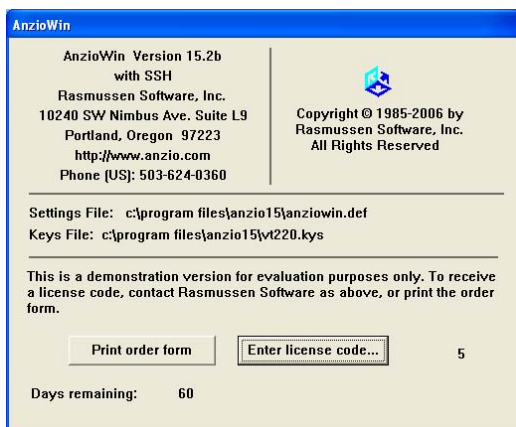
AnzioWin

AnzioWin Version 15.2b
with SSH
Rasmussen Software, Inc.
10240 SW Nimbus Ave. Suite L9
Portland, Oregon 97223
http://www.anzio.com
Phone (US): 503-624-0360

Copyright © 1985-2006 by
Rasmussen Software, Inc.
All Rights Reserved

Settings File: c:\program files\anzio15\anziowin.def
Keys File: c:\program files\anzio15\vt220.kys

This is a demonstration version for evaluation purposes only. To receive a license code, contact Rasmussen Software as above, or print the order form.

Print order form

Enter license code...

5

Days remaining: 60